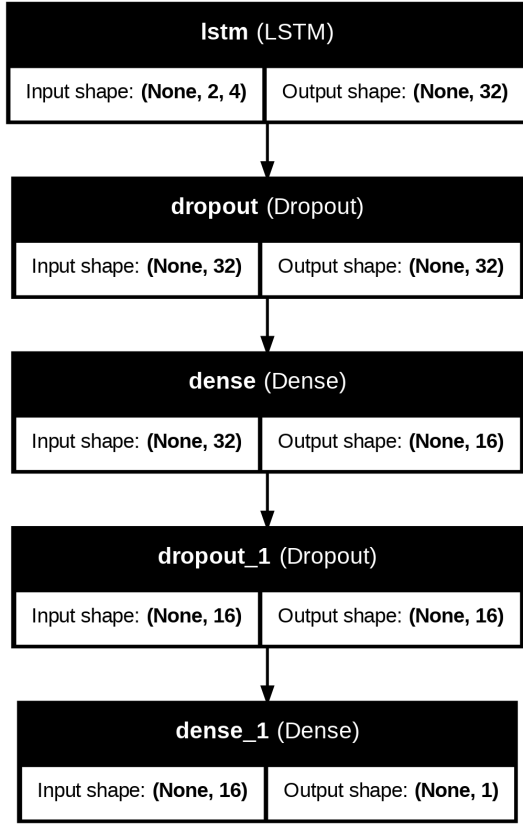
**lstm** (LSTM)

| Input shape: **(None, 2, 4)** | Output shape: **(None, 32)** |
|---|---|

**dropout** (Dropout)

| Input shape: **(None, 32)** | Output shape: **(None, 32)** |
|---|---|

**dense** (Dense)

| Input shape: **(None, 32)** | Output shape: **(None, 16)** |
|---|---|

**dropout_1** (Dropout)

| Input shape: **(None, 16)** | Output shape: **(None, 16)** |
|---|---|

**dense_1** (Dense)

| Input shape: **(None, 16)** | Output shape: **(None, 1)** |
|---|---|